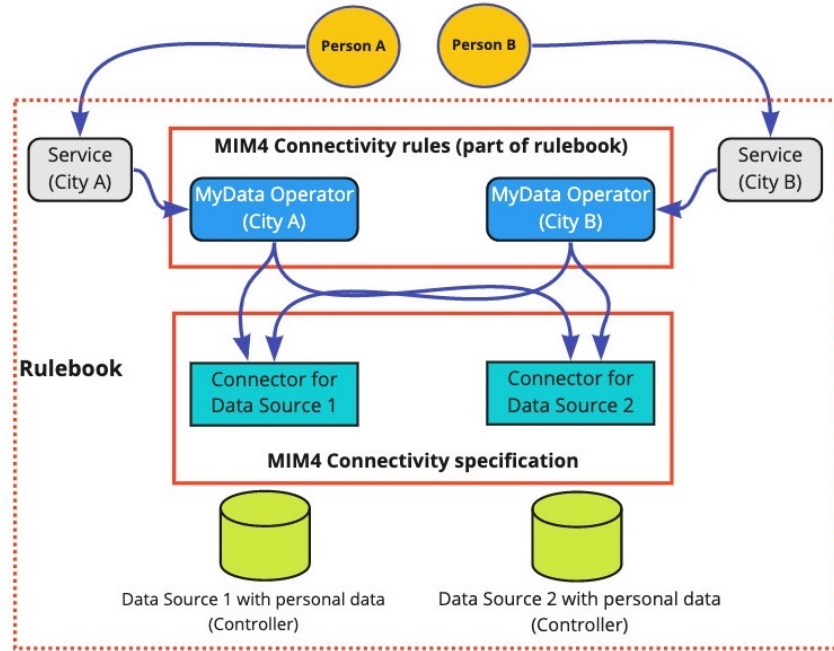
Person A

Person B

Service (City A)

MIM4 Connectivity rules (part of rulebook)

Service (City B)

MyData Operator (City A)

MyData Operator (City B)

Rulebook

Connector for Data Source 1

Connector for Data Source 2

MIM4 Connectivity specification

Data Source 1 with personal data (Controller)

Data Source 2 with personal data (Controller)